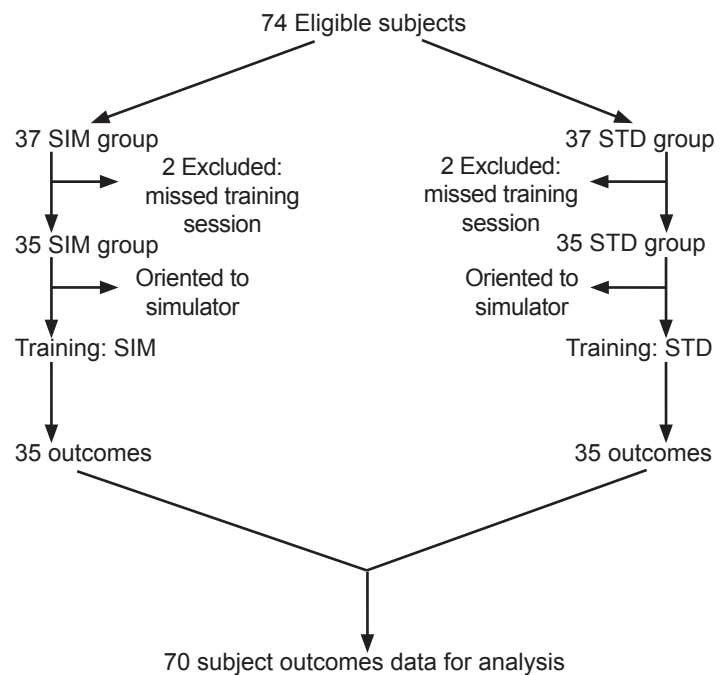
74 Eligible subjects

37 SIM group

2 Excluded: missed training session

35 SIM group

Oriented to simulator

Training: SIM

35 outcomes

37 STD group

2 Excluded: missed training session

35 STD group

Oriented to simulator

Training: STD

35 outcomes

70 subject outcomes data for analysis